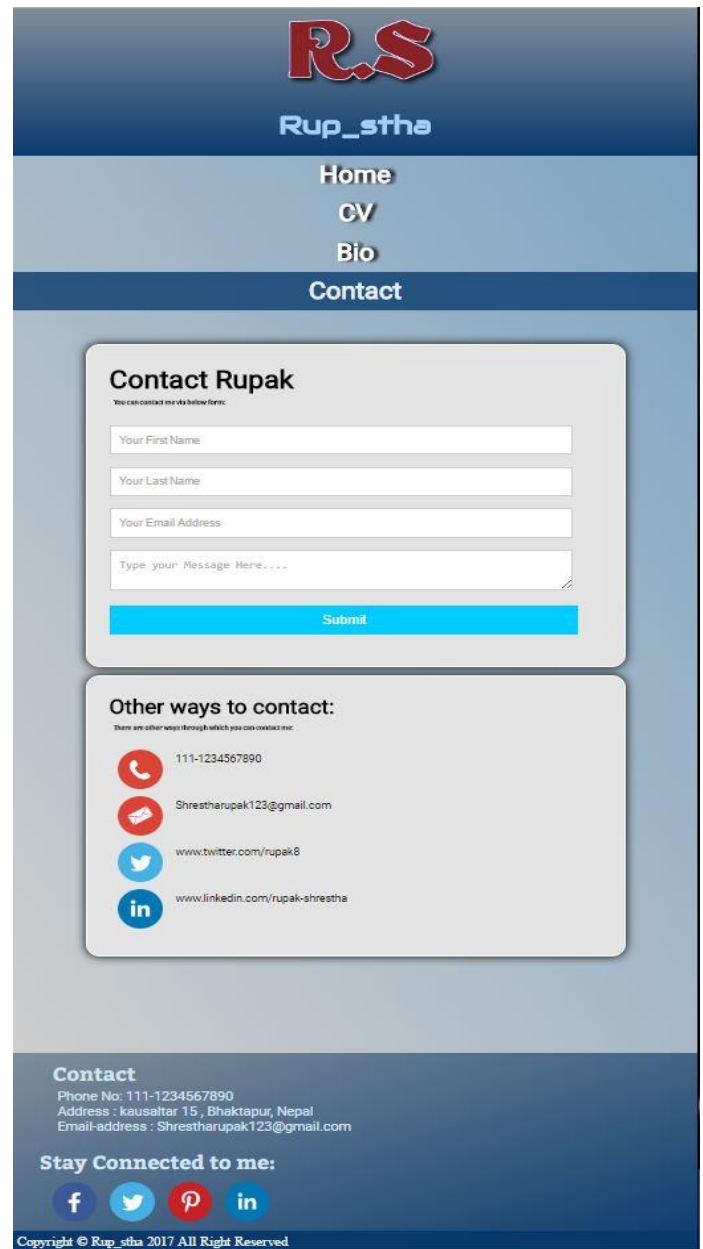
R.S

Rup_stha

Home
CV
Bio
Contact

Contact Rupak
You can contact me via below form:

Your First Name
Your Last Name
Your Email Address
Type your Message Here....
Submit

Other ways to contact:
There are other ways through which you can contact me:

111-1234567890
Shrestharupak123@gmail.com
www.twitter.com/rupak8
in www.linkedin.com/rupak-shrestha

Contact
Phone No: 111-1234567890
Address : kausaltar 15 , Bhaktapur, Nepal
Email-address : Shrestharupak123@gmail.com

Stay Connected to me:
f in

Copyright © Rup_stha 2017 All Right Reserved